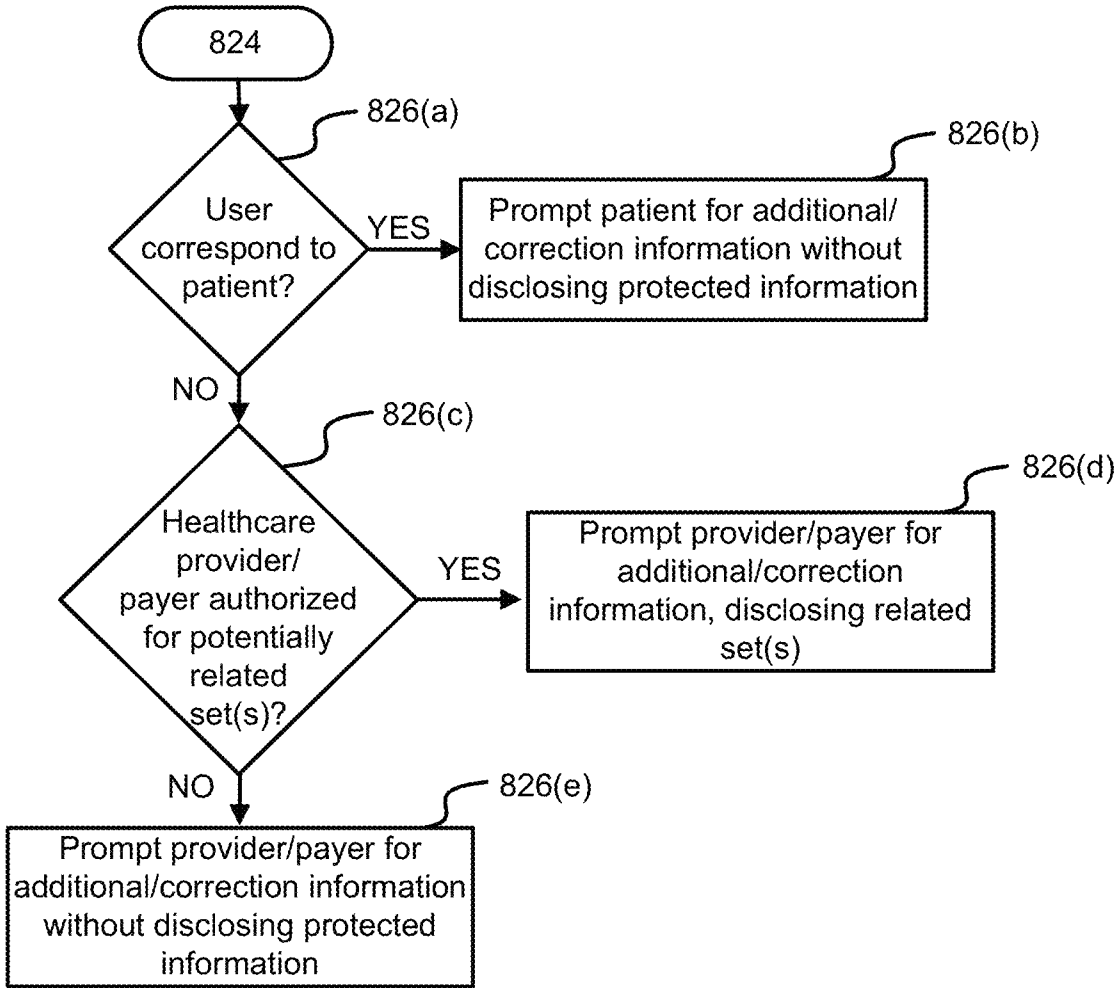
824

826(a)

User correspond to patient?

YES

826(b)

Prompt patient for additional/ correction information without disclosing protected information

NO

826(c)

Healthcare provider/ payer authorized for potentially related set(s)?

YES

826(d)

Prompt provider/payer for additional/correction information, disclosing related set(s)

NO

826(e)

Prompt provider/payer for additional/correction information without disclosing protected information